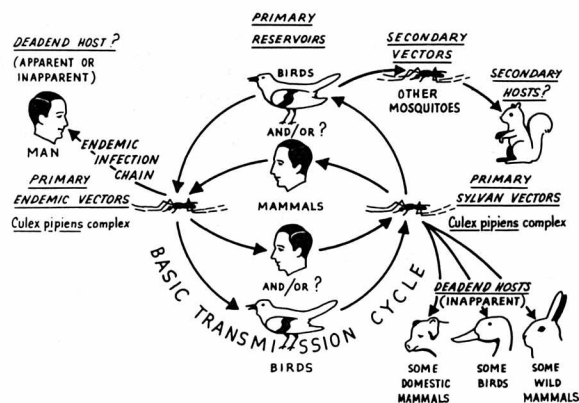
DEADEND HOST?
(APPARENT OR INAPPARENT)

MAN

ENDEMIC INFECTION CHAIN

PRIMARY RESERVOIRS

BIRDS

AND/OR?

MAMMALS

SECONDARY VECTORS

OTHER MOSQUITOES

SECONDARY HOSTS?

PRIMARY ENDEMIC VECTORS
Culex pipiens complex

PRIMARY SYLVAN VECTORS
Culex pipiens complex

AND/OR?

BIRDS

BASIC TRANSMISSION CYCLE

DEADEND HOSTS
(INAPPARENT)

SOME DOMESTIC MAMMALS

SOME BIRDS

SOME WILD MAMMALS